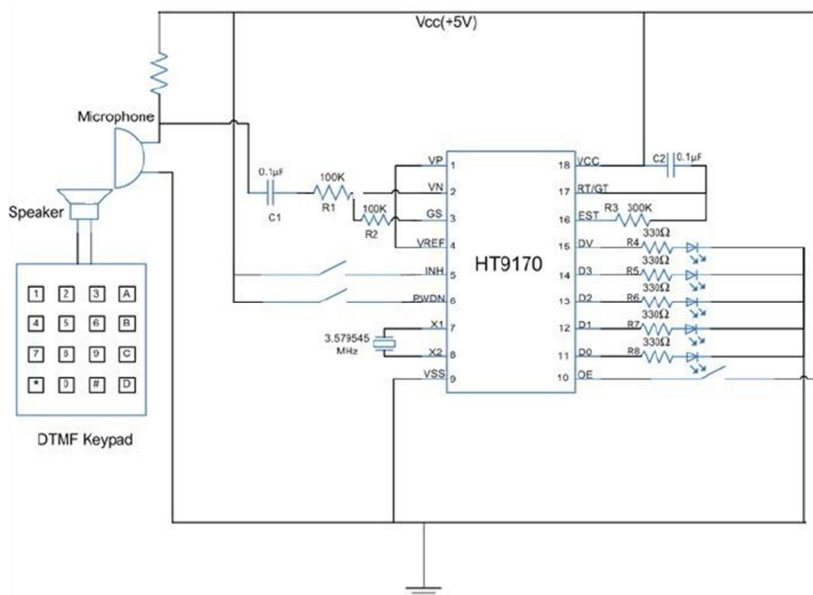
Vcc(+5V)

Microphone

Speaker

1 2 3 A
4 5 6 B
7 8 9 C
* 0 # D

DTMF Keypad

0.1µF
C1
100K
R1
100K
R2

3.579545 MHz

VP 1
VN 2
GS 3
VREF 4
INH 5
PWDN 6
X1 7
X2 8
VSS 9

HT9170

18 VCC
17 RT/GT
16 EST
15 DV
14 D3
13 D2
12 D1
11 D0
10 OE

C2 0.1µF
R3 300K
R4 330Ω
R5 330Ω
R6 330Ω
R7 330Ω
R8 330Ω